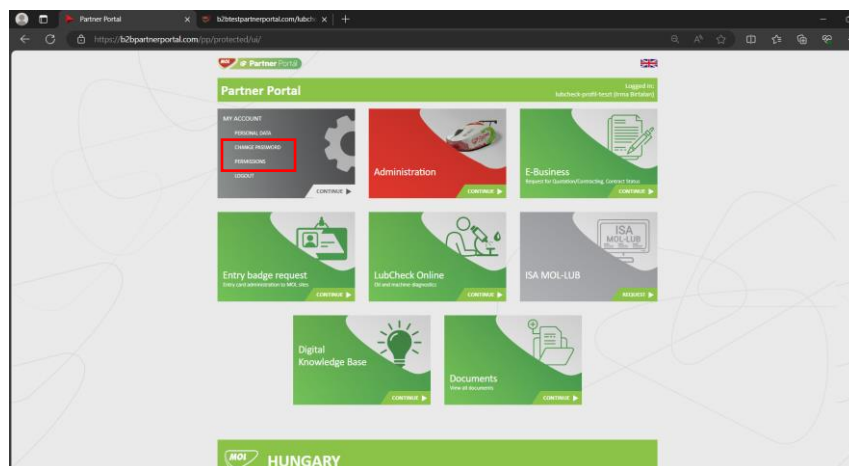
Partner Portal
b2btestpartnerportal.com/lubch
https://b2bpartnerportal.com/pp/protected/ui/

Partner Portal

Partner Portal
Logged in:
lubcheck-profil-teszt (Irma Birtalan)

MY ACCOUNT
PERSONAL DATA
CHANGE PASSWORD
PERMISSIONS
LOGOUT
CONTINUE

Administration
CONTINUE

E-Business
Request for Quotation/Contracting, Contract Status
CONTINUE

Entry badge request
Entry card administration to MOL sites
CONTINUE

LubCheck Online
Oil and machine diagnostics
CONTINUE

ISA
MOL-LUB
ISA MOL-LUB
REQUEST

Digital Knowledge Base
CONTINUE

Documents
View all documents
CONTINUE

MOL HUNGARY